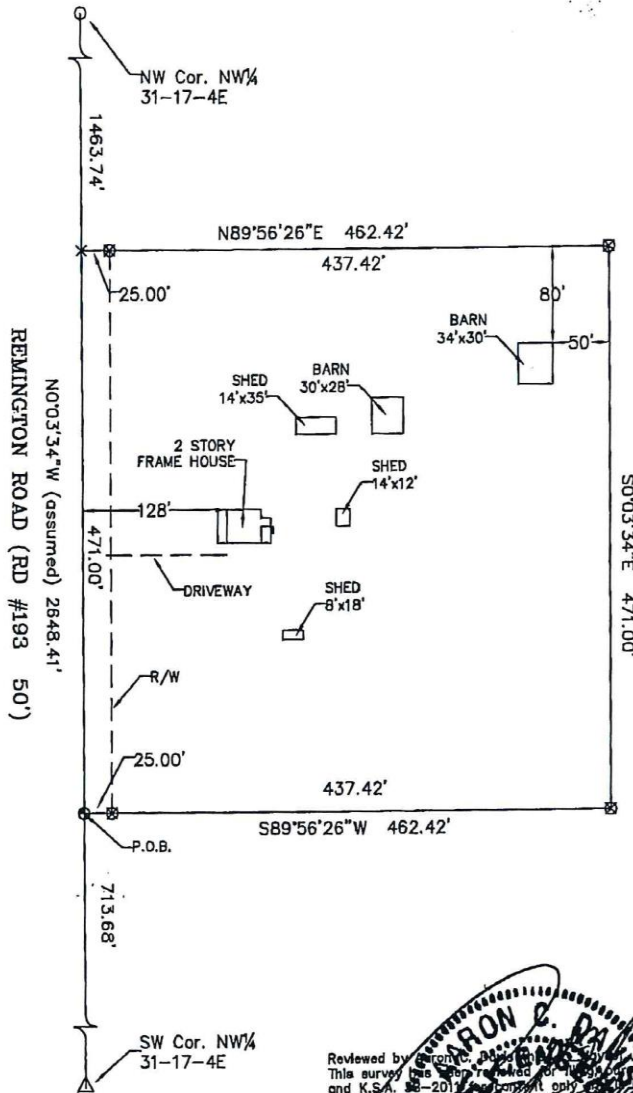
NW Cor. NW¼
31–17–4E

1463.74'

N89°56'26"E 462.42'

437.42'

25.00'

80'

BARN
34'x30'

50'

BARN
30'x28'

SHED
14'x35'

2 STORY
FRAME HOUSE

SHED
14'x12'

128'

471.00'

DRIVEWAY

SHED
8'x18'

N0°03'34"W (assumed) 2648.41'

REMINGTON ROAD (RD #193 50')

S0°03'34"E 471.00'

R/W

25.00'

437.42'

S89°56'26"W 462.42'

P.O.B.

713.68'

SW Cor. NW¼
31–17–4E

Reviewed by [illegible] This survey has been reviewed for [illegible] and K.S.A. 58-2011 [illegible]

ARON C. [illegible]